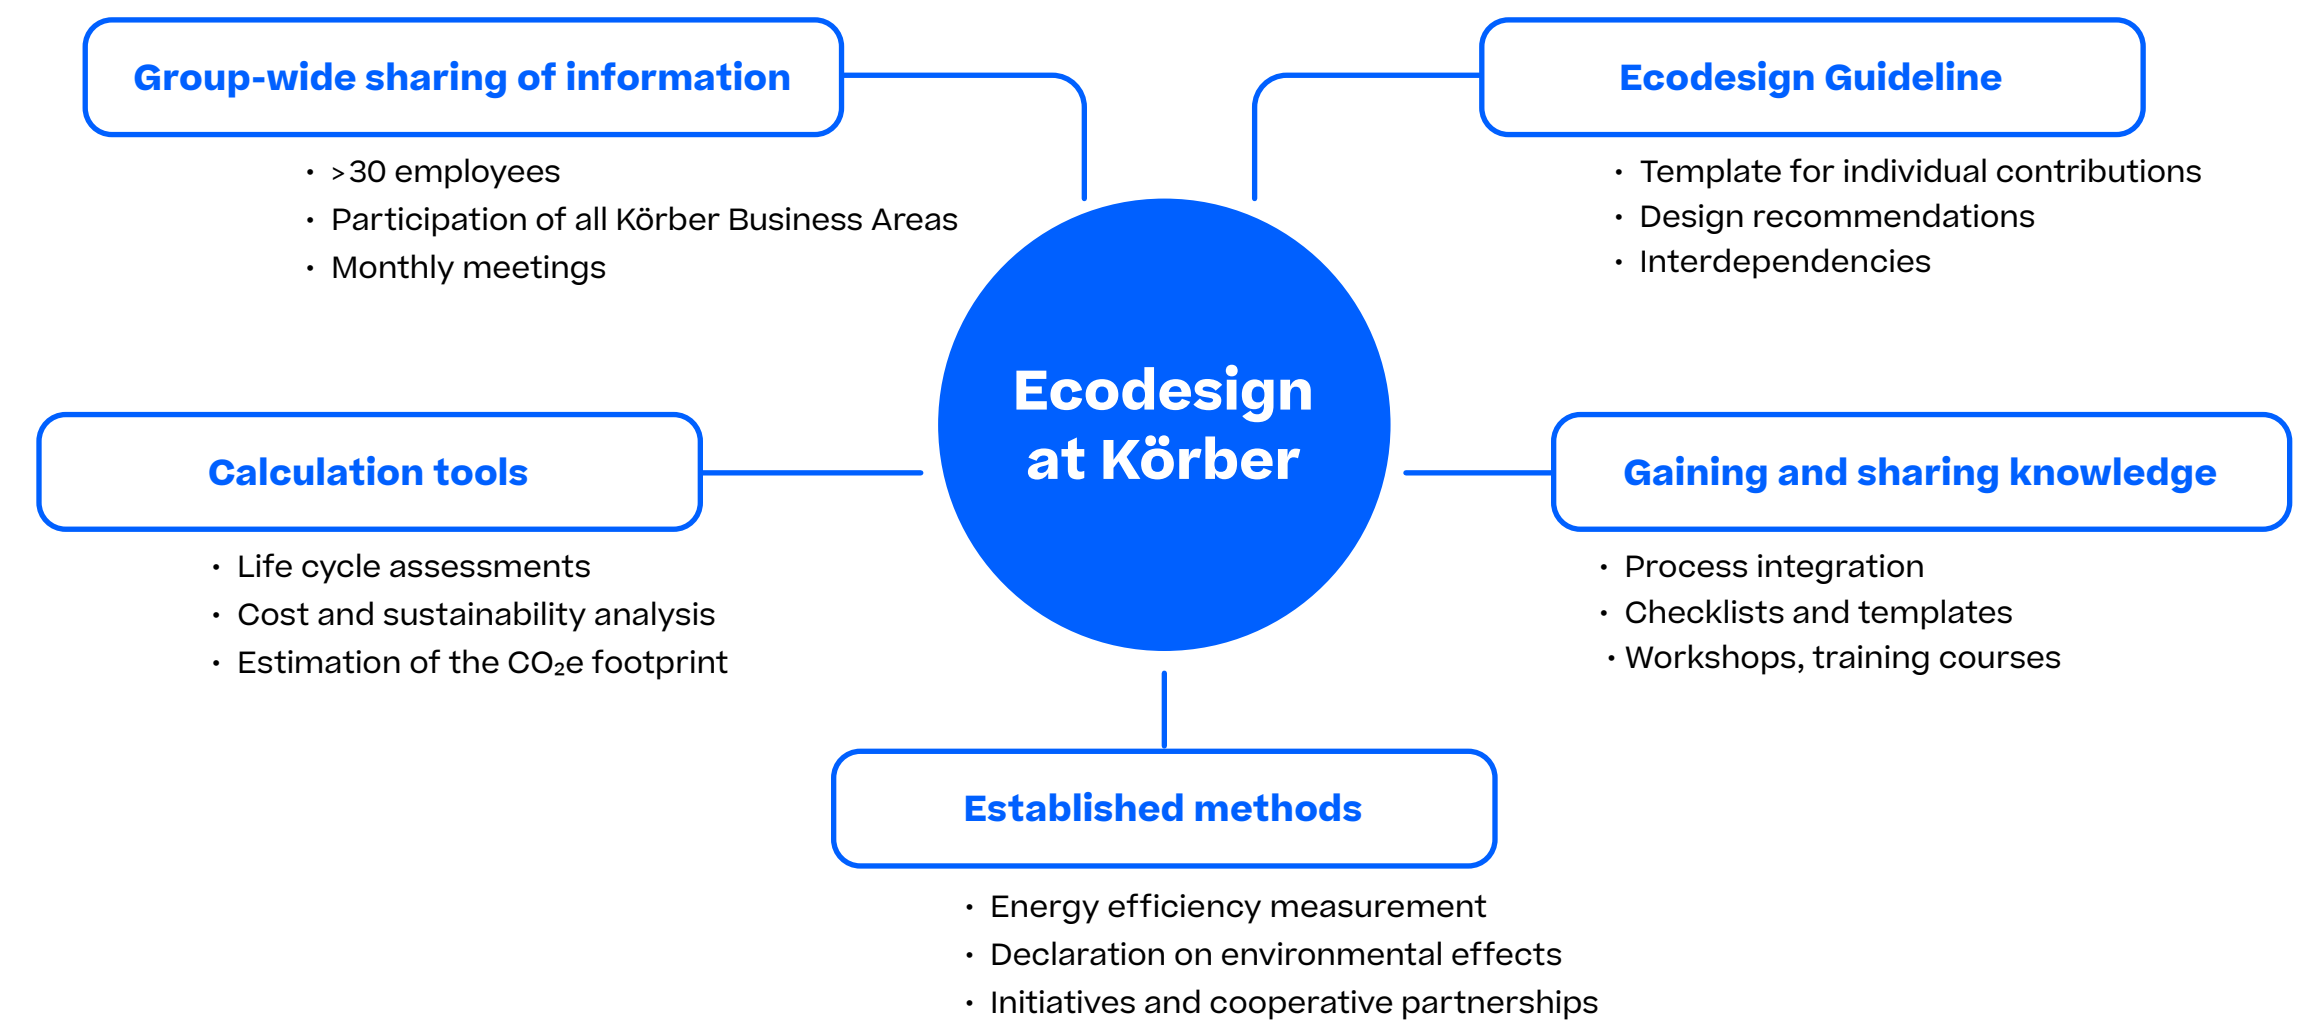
Group-wide sharing of information

• >30 employees
• Participation of all Körber Business Areas
• Monthly meetings

Ecodesign Guideline

• Template for individual contributions
• Design recommendations
• Interdependencies

Ecodesign at Körber

Calculation tools

• Life cycle assessments
• Cost and sustainability analysis
• Estimation of the $CO_2e$ footprint

Gaining and sharing knowledge

• Process integration
• Checklists and templates
• Workshops, training courses

Established methods

• Energy efficiency measurement
• Declaration on environmental effects
• Initiatives and cooperative partnerships